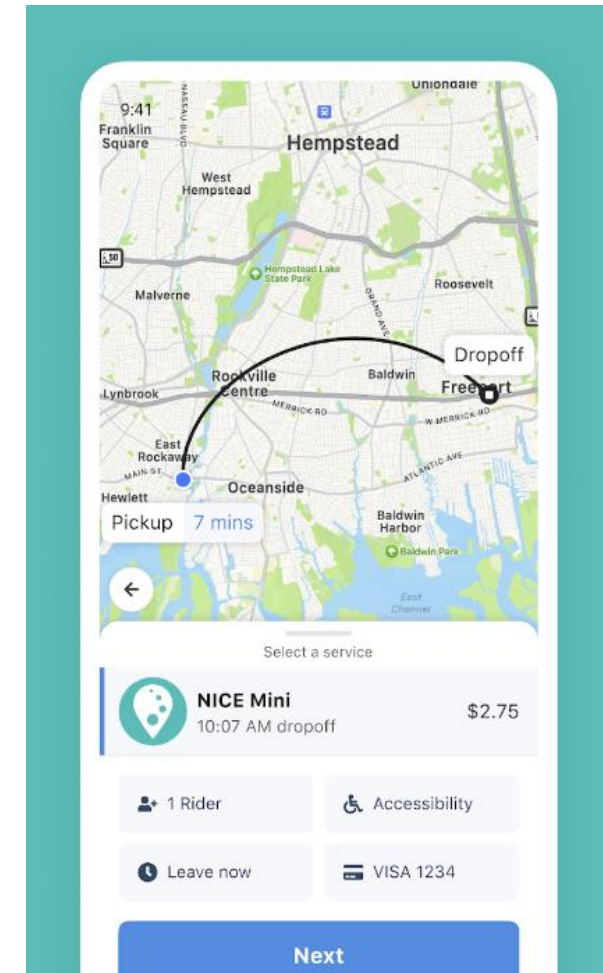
9:41

Uniondale
Franklin Square
NASSAU BLVD
Hempstead
West Hempstead
Hempstead Lake State Park
Roosevelt
Malverne
GRAND AVE
Dropoff
Lynbrook
Rockville Centre
Baldwin
Freeport
MERRICK RD
W MERRICK RD
East Rockaway
MAIN ST
ATLANTIC AVE
Hewlett
Oceanside
Baldwin Harbor
Baldwin Park
East Channel
Pickup 7 mins

Select a service

NICE Mini
10:07 AM dropoff
$2.75

1 Rider
Accessibility
Leave now
VISA 1234

Next